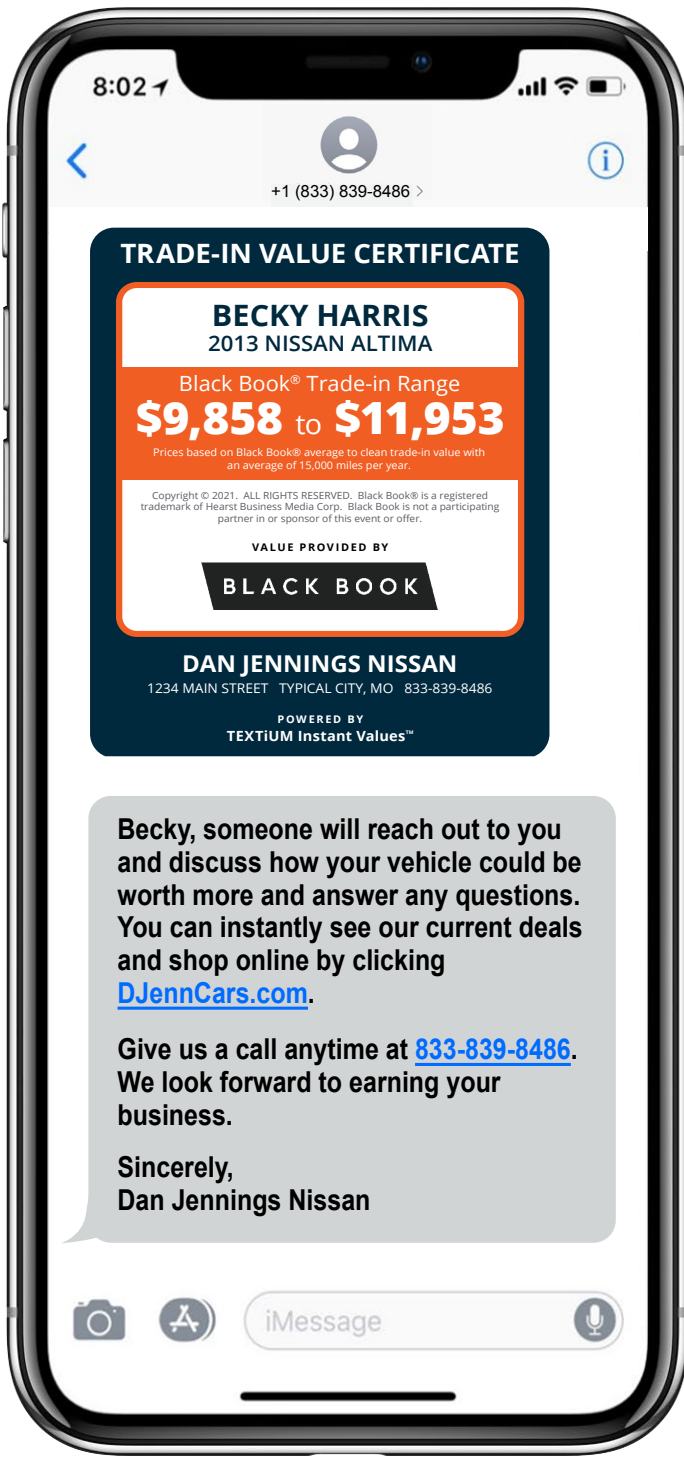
8:02

+1 (833) 839-8486 >

TRADE-IN VALUE CERTIFICATE

BECKY HARRIS
2013 NISSAN ALTIMA

Black Book® Trade-in Range
$9,858 to $11,953
Prices based on Black Book® average to clean trade-in value with an average of 15,000 miles per year.

Copyright © 2021. ALL RIGHTS RESERVED. Black Book® is a registered trademark of Hearst Business Media Corp. Black Book is not a participating partner in or sponsor of this event or offer.

VALUE PROVIDED BY
BLACK BOOK

DAN JENNINGS NISSAN
1234 MAIN STREET TYPICAL CITY, MO 833-839-8486

POWERED BY
TEXTiUM Instant Values™

Becky, someone will reach out to you and discuss how your vehicle could be worth more and answer any questions. You can instantly see our current deals and shop online by clicking DJennCars.com.

Give us a call anytime at 833-839-8486. We look forward to earning your business.

Sincerely,
Dan Jennings Nissan

iMessage